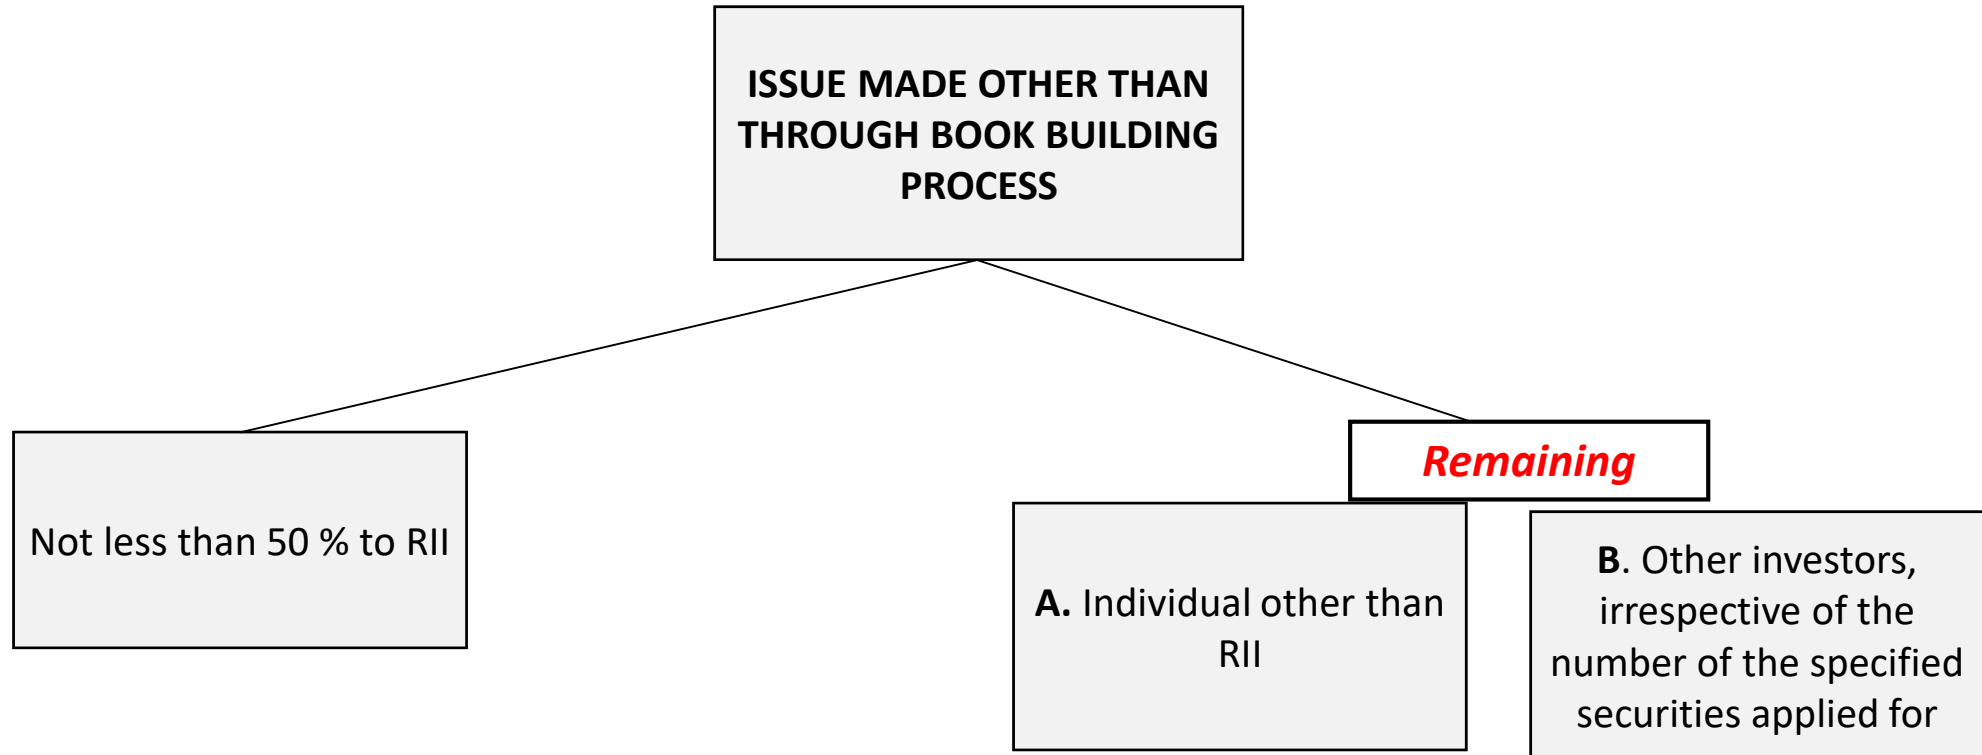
ISSUE MADE OTHER THAN THROUGH BOOK BUILDING PROCESS

Not less than 50 % to RII

Remaining

A. Individual other than RII

B. Other investors, irrespective of the number of the specified securities applied for